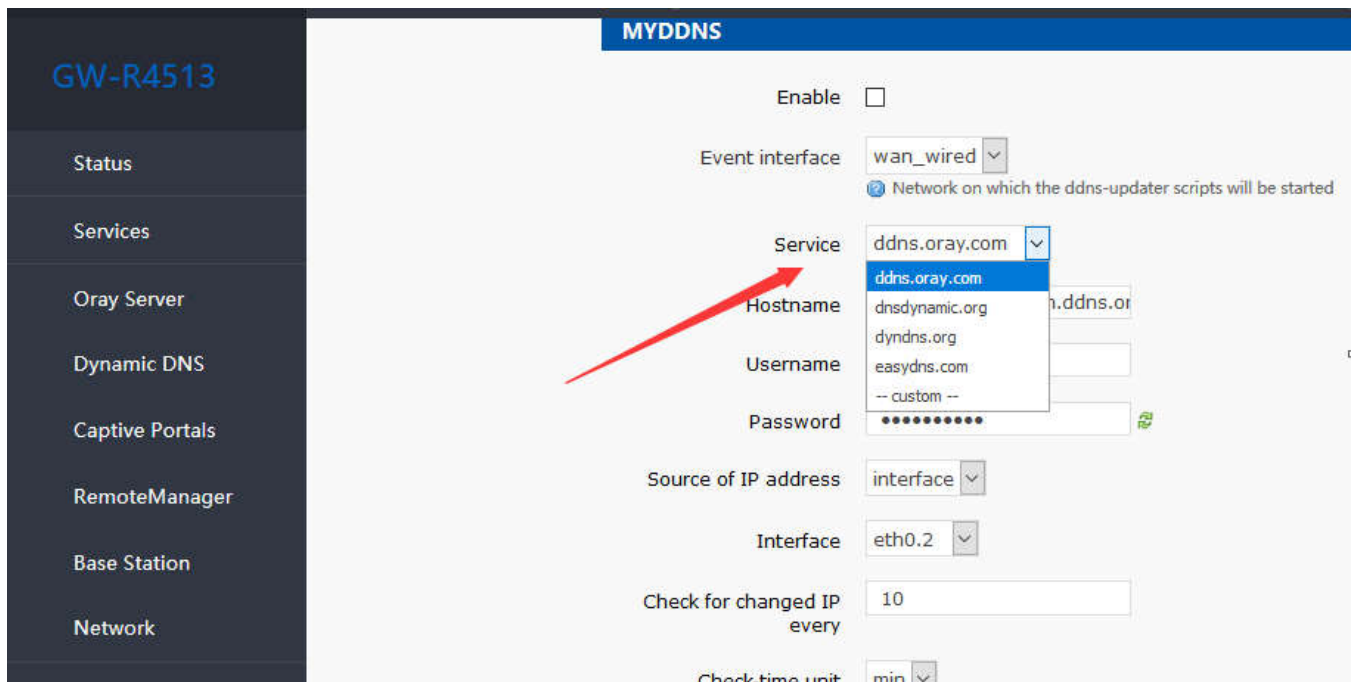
GW-R4513

Status

Services

Oray Server

Dynamic DNS

Captive Portals

RemoteManager

Base Station

Network

MYDDNS

Enable

Event interface wan_wired

Network on which the ddns-updater scripts will be started

Service ddns.oray.com

ddns.oray.com
dnsdynamic.org
dyndns.org
easydns.com
-- custom --

Hostname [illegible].ddns.o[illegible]

Username

Password ••••••••••

Source of IP address interface

Interface eth0.2

Check for changed IP every 10

Check time unit min